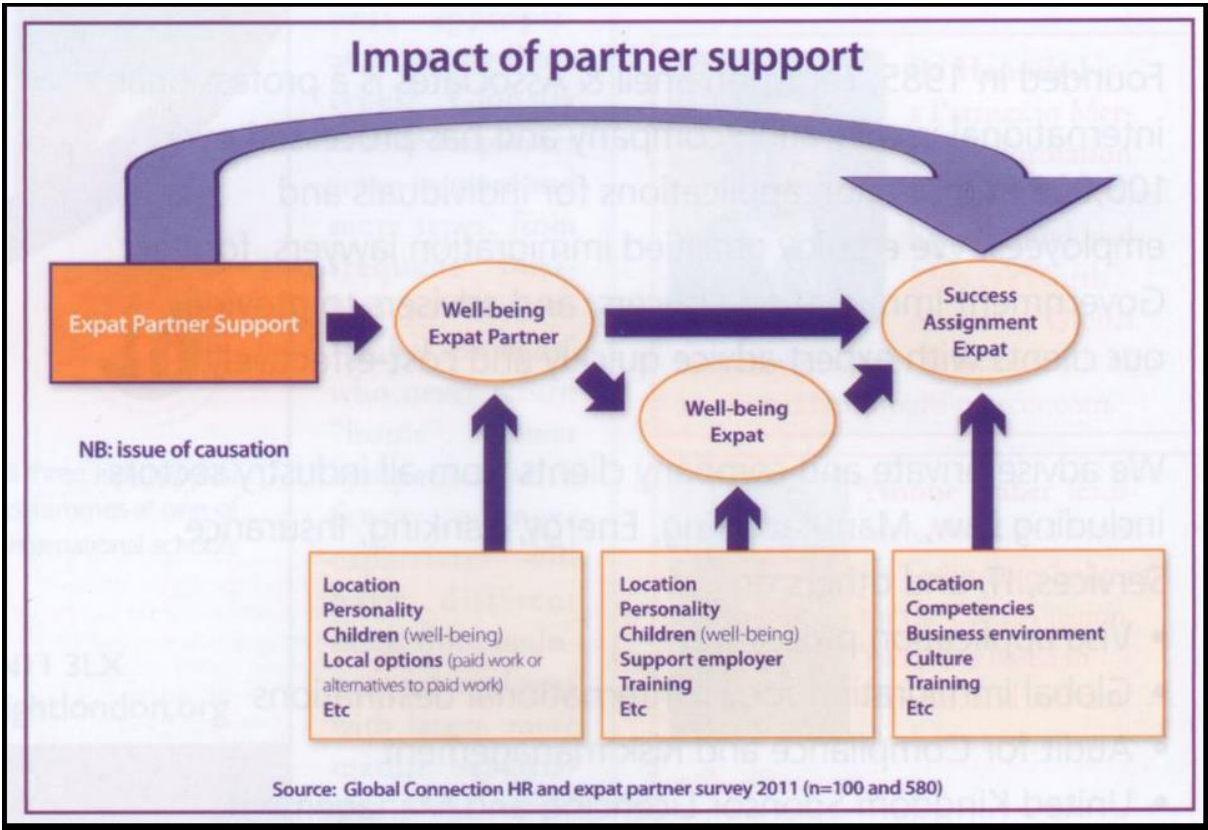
Impact of partner support

Expat Partner Support

Well-being Expat Partner

Success Assignment Expat

Well-being Expat

NB: issue of causation

Location
Personality
Children (well-being)
Local options (paid work or alternatives to paid work)
Etc

Location
Personality
Children (well-being)
Support employer
Training
Etc

Location
Competencies
Business environment
Culture
Training
Etc

Source: Global Connection HR and expat partner survey 2011 (n=100 and 580)